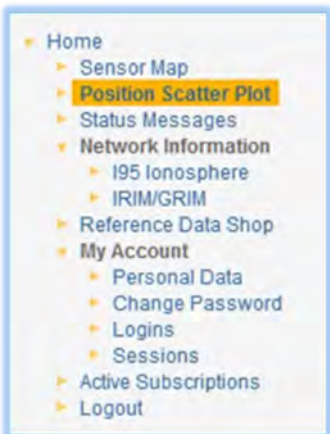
Home
Sensor Map
Position Scatter Plot
Status Messages
Network Information
I95 Ionosphere
IRIM/GRIM
Reference Data Shop
My Account
Personal Data
Change Password
Logins
Sessions
Active Subscriptions
Logout